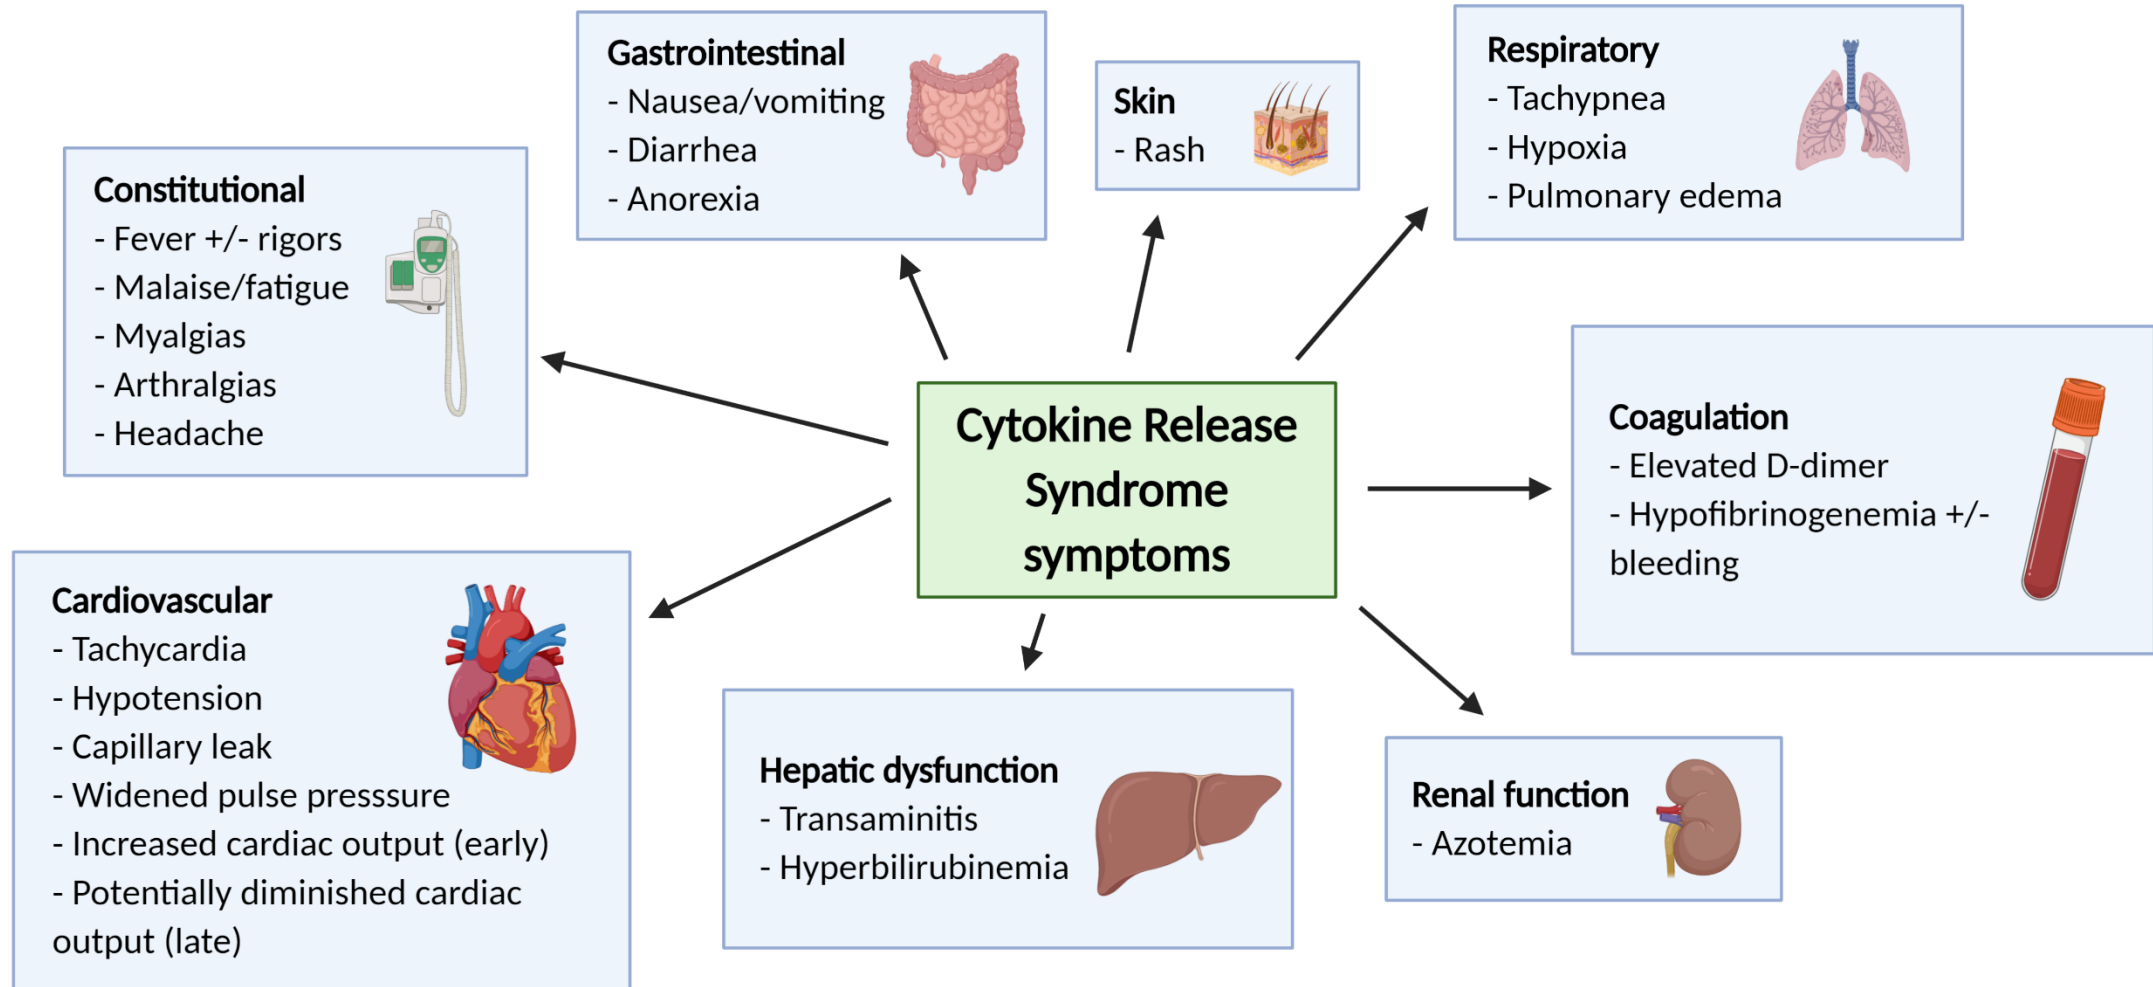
Gastrointestinal
- Nausea/vomiting
- Diarrhea
- Anorexia

Skin
- Rash

Respiratory
- Tachypnea
- Hypoxia
- Pulmonary edema

Constitutional
- Fever +/- rigors
- Malaise/fatigue
- Myalgias
- Arthralgias
- Headache

Cytokine Release Syndrome symptoms

Coagulation
- Elevated D-dimer
- Hypofibrinogenemia +/- bleeding

Cardiovascular
- Tachycardia
- Hypotension
- Capillary leak
- Widened pulse presssure
- Increased cardiac output (early)
- Potentially diminished cardiac output (late)

Hepatic dysfunction
- Transaminitis
- Hyperbilirubinemia

Renal function
- Azotemia